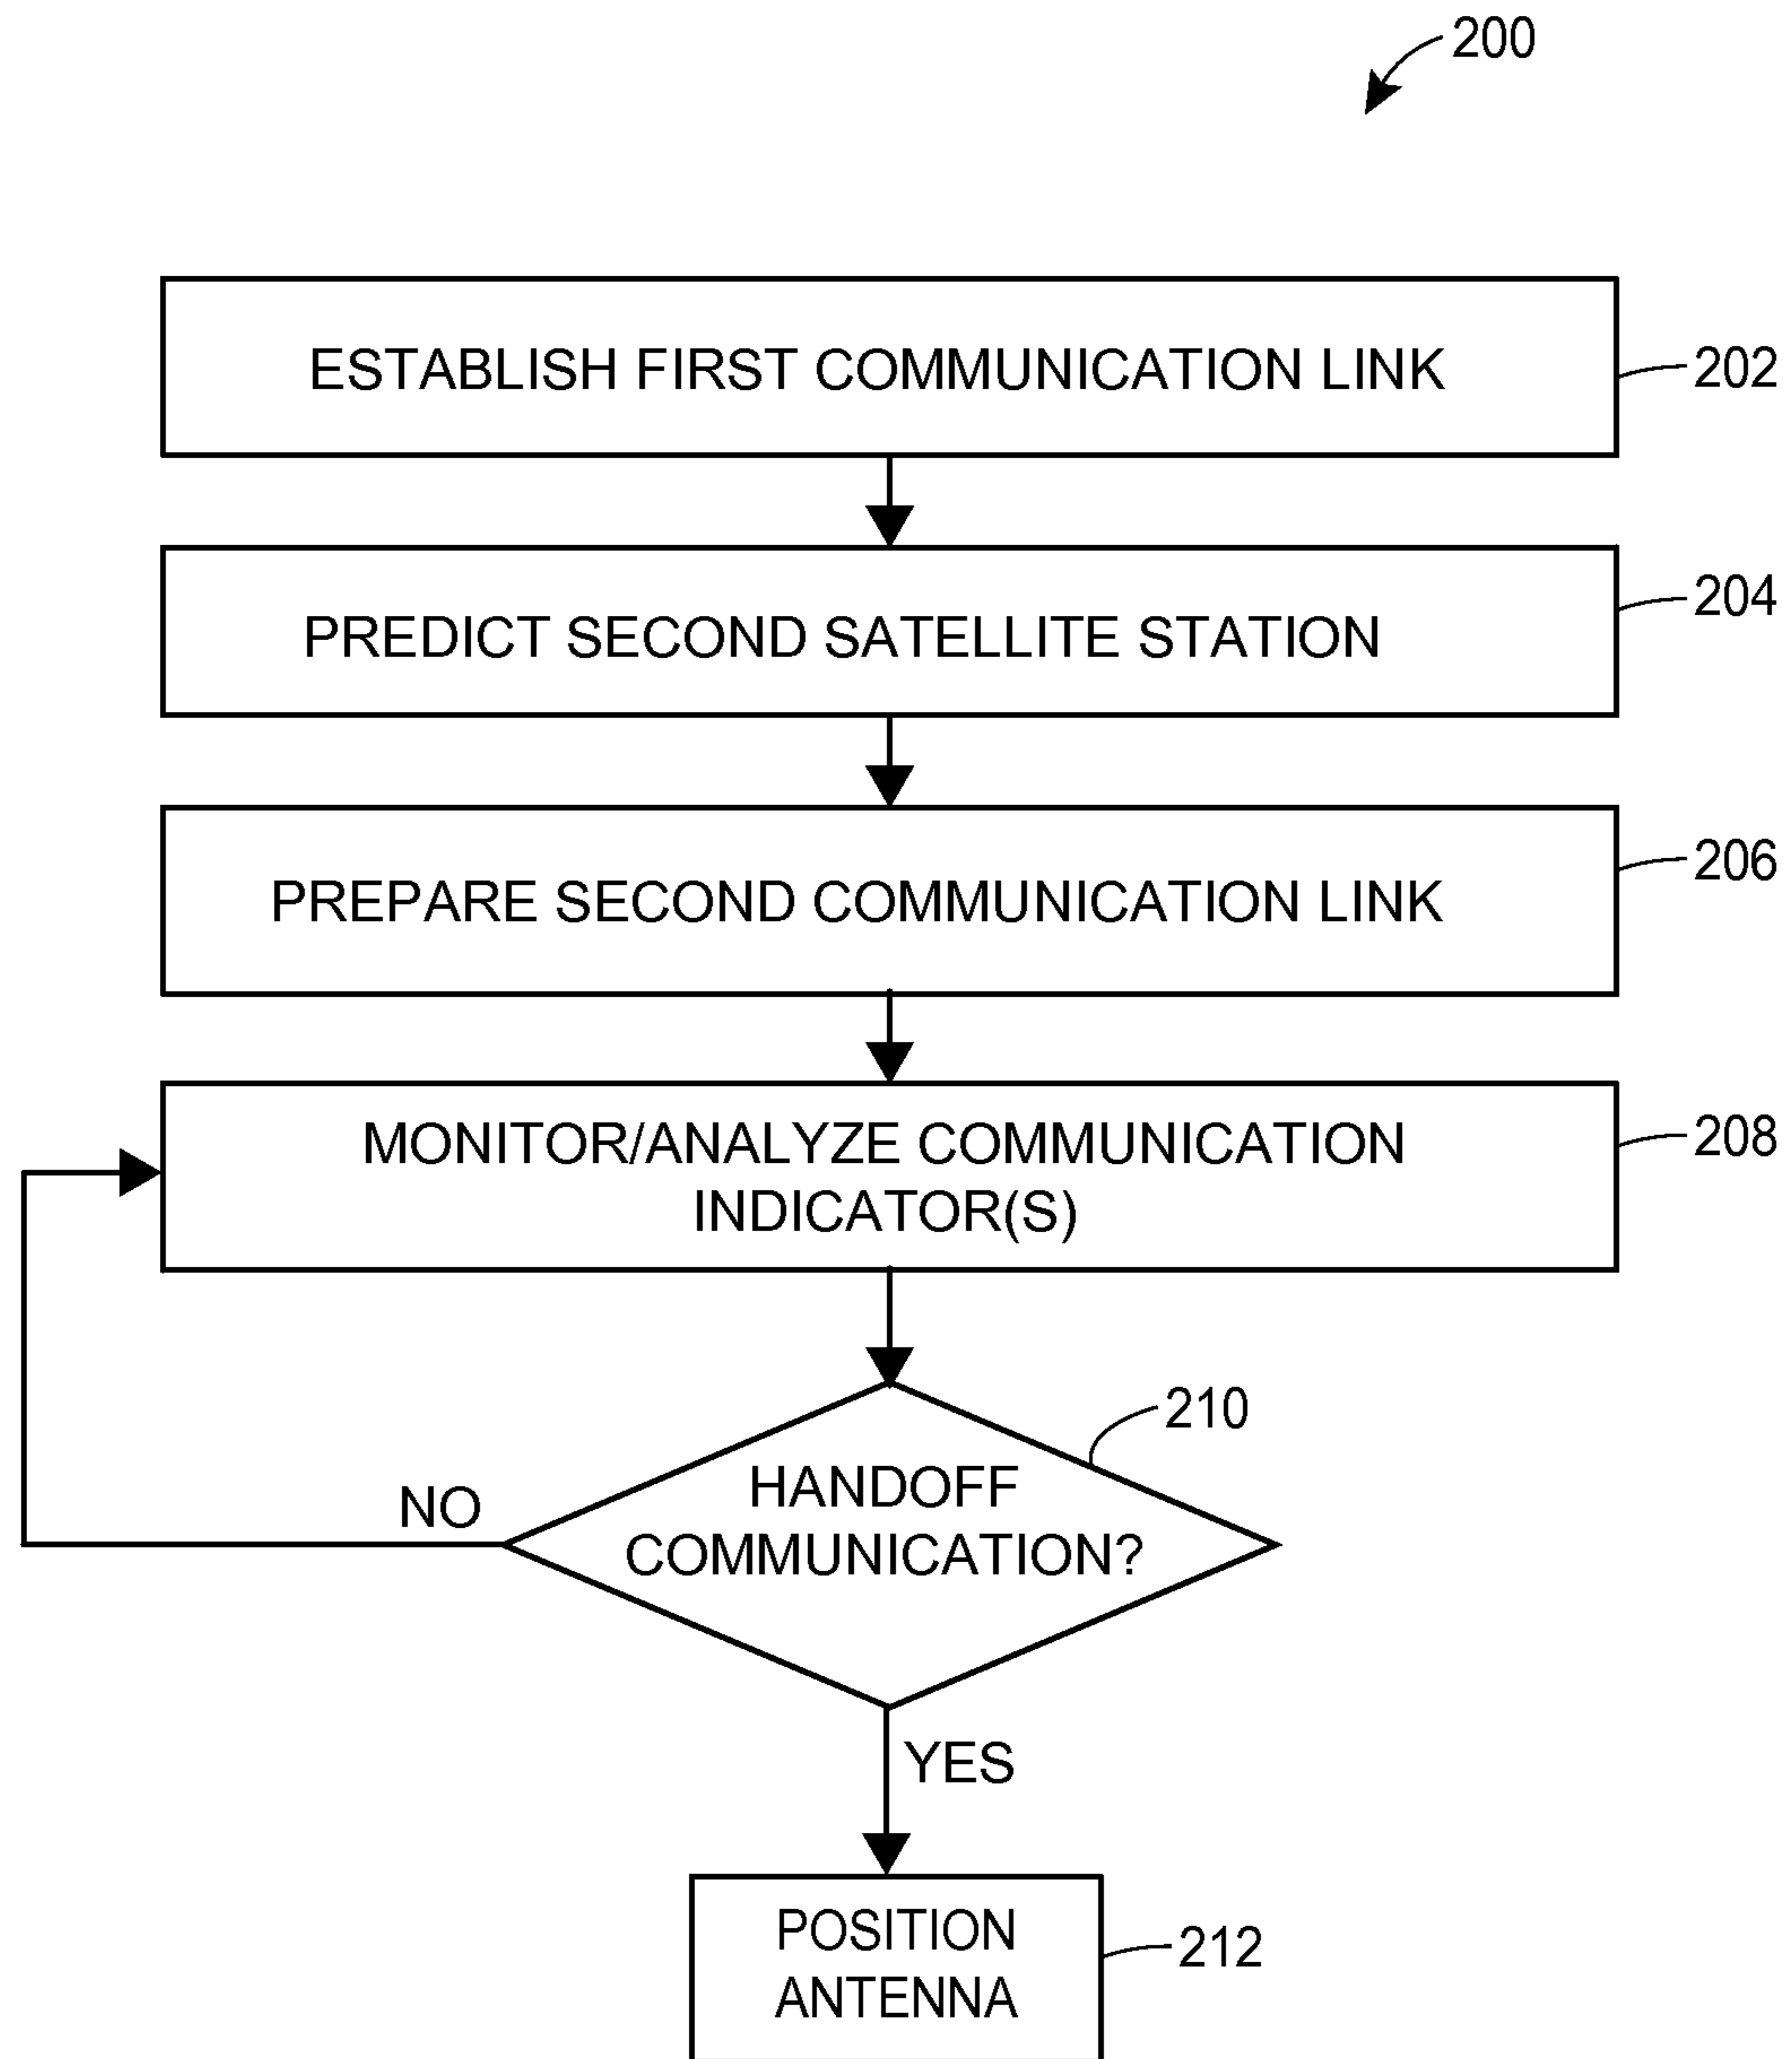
200

ESTABLISH FIRST COMMUNICATION LINK

202

PREDICT SECOND SATELLITE STATION

204

PREPARE SECOND COMMUNICATION LINK

206

MONITOR/ANALYZE COMMUNICATION INDICATOR(S)

208

210

HANDOFF COMMUNICATION?

NO

YES

POSITION ANTENNA

212